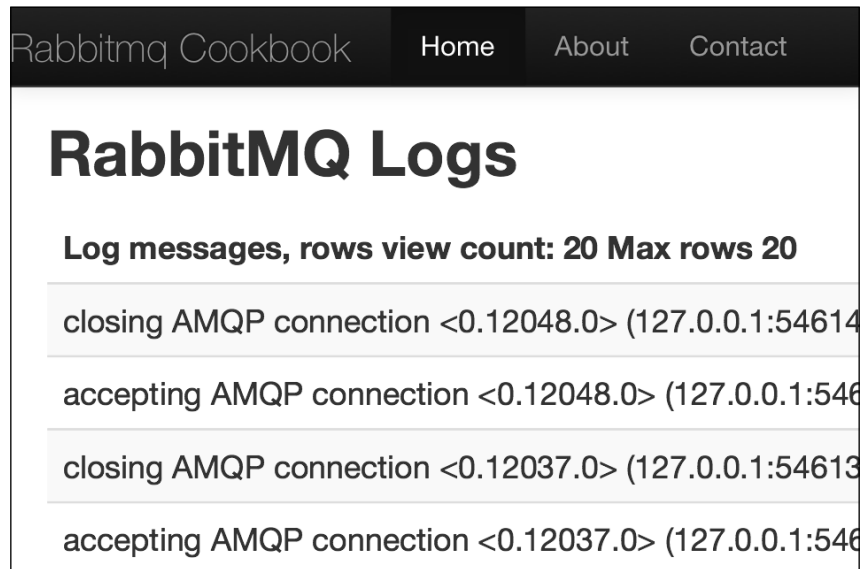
Rabbitmq Cookbook Home About Contact

RabbitMQ Logs

Log messages, rows view count: 20 Max rows 20

| |
|---|
| closing AMQP connection <0.12048.0> (127.0.0.1:54614 |
| accepting AMQP connection <0.12048.0> (127.0.0.1:546 |
| closing AMQP connection <0.12037.0> (127.0.0.1:54613 |
| accepting AMQP connection <0.12037.0> (127.0.0.1:546 |